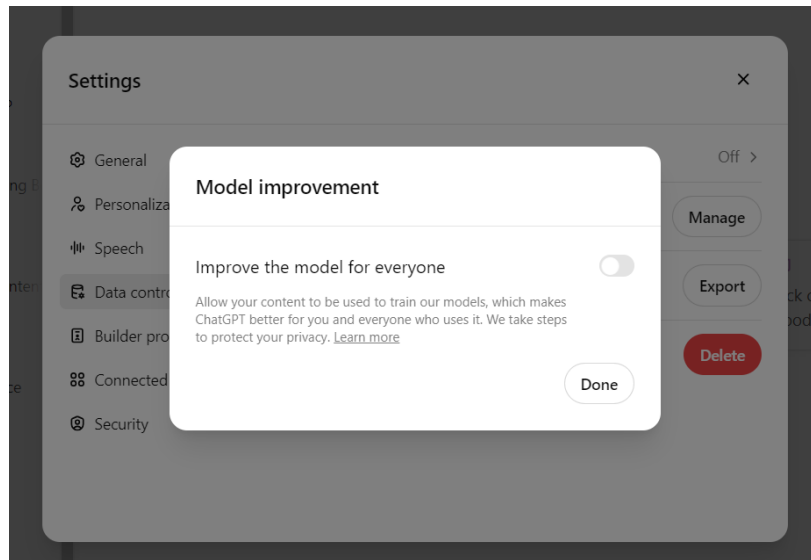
Settings

×

General

Personaliza

Speech

Data contro

Builder pro

Connected

Security

Off >

Manage

Export

Delete

Model improvement

Improve the model for everyone

Allow your content to be used to train our models, which makes ChatGPT better for you and everyone who uses it. We take steps to protect your privacy. Learn more

Done